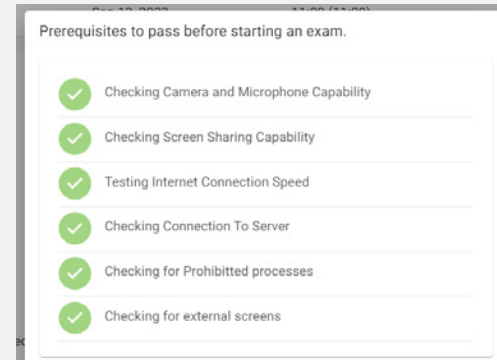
Sep 12, 2023 11:00 (11:00)

Prerequisites to pass before starting an exam.

Checking Camera and Microphone Capability

Checking Screen Sharing Capability

Testing Internet Connection Speed

Checking Connection To Server

Checking for Prohibitted processes

Checking for external screens

ec